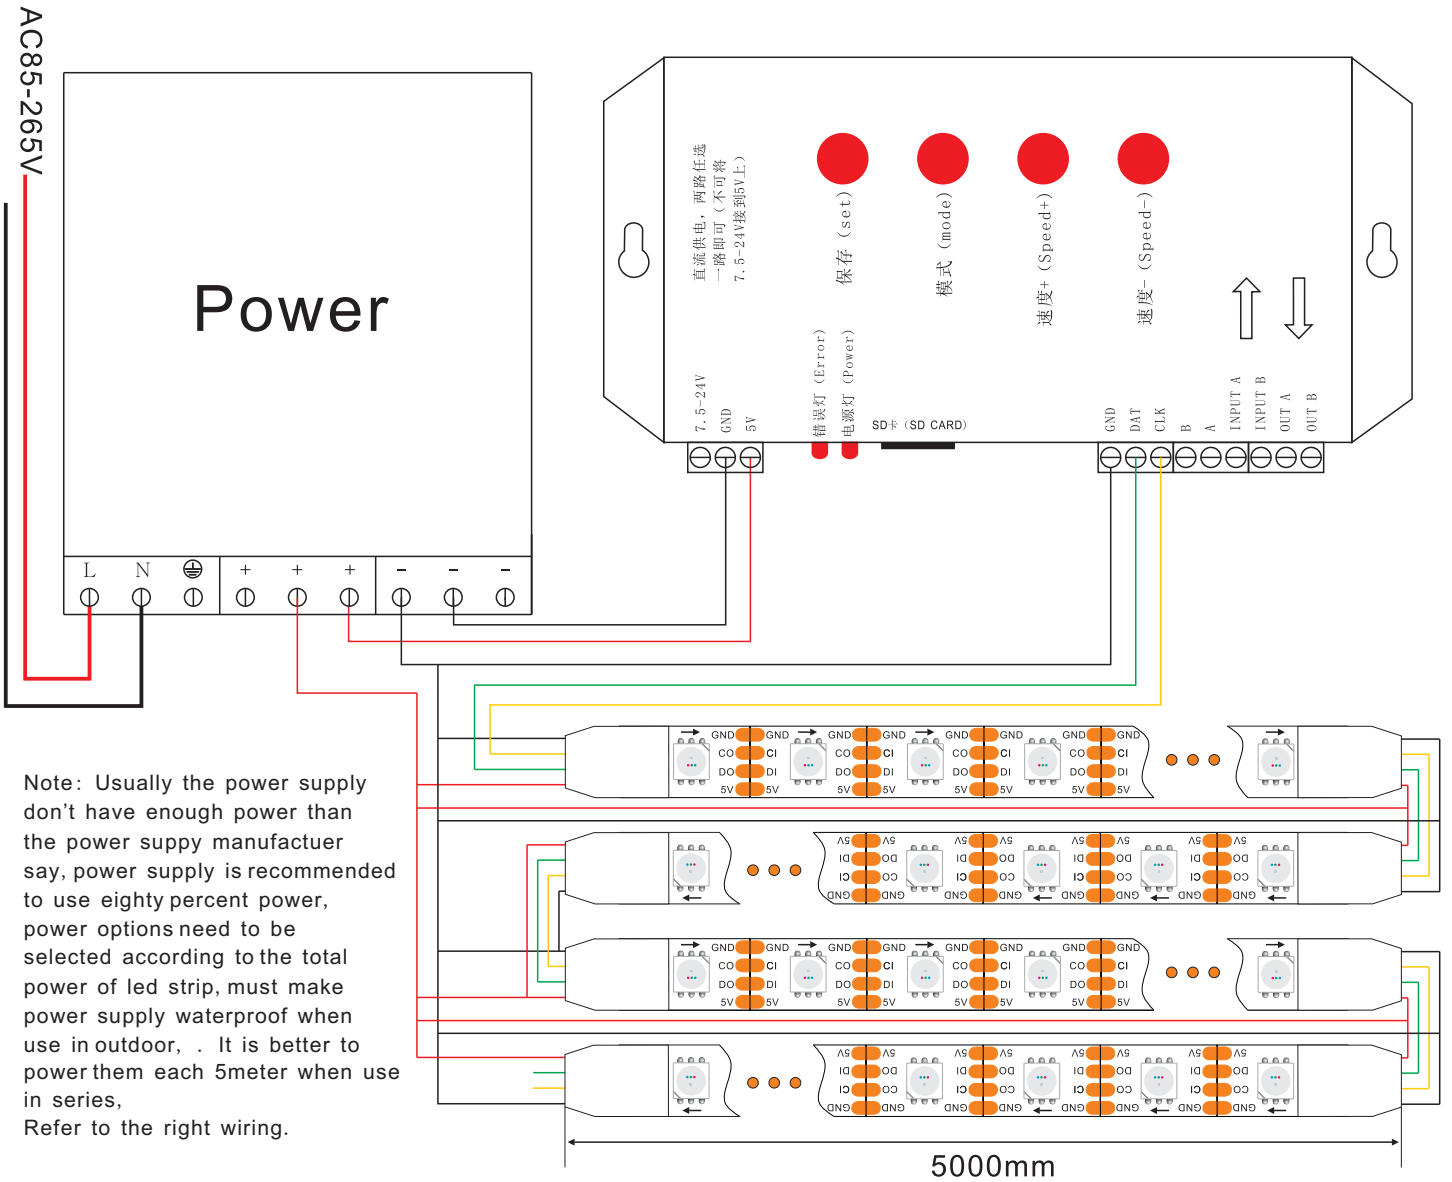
AC85-265V

Power

L N + + + − − −

直流供电，两路任选一路即可（不可将7.5-24V接到5V上）

保存（set）

模式（mode）

速度+（Speed+）

速度-（Speed-）

7.5-24V GND 5V

错误灯（Error）

电源灯（Power）

SD卡（SD CARD）

GND DAT CLK B A INPUT A INPUT B OUT A OUT B

GND GND CO CI DO DI 5V 5V

Note: Usually the power supply don’t have enough power than the power suppy manufactuer say, power supply is recommended to use eighty percent power, power options need to be selected according to the total power of led strip, must make power supply waterproof when use in outdoor, . It is better to power them each 5meter when use in series,
Refer to the right wiring.

5000mm